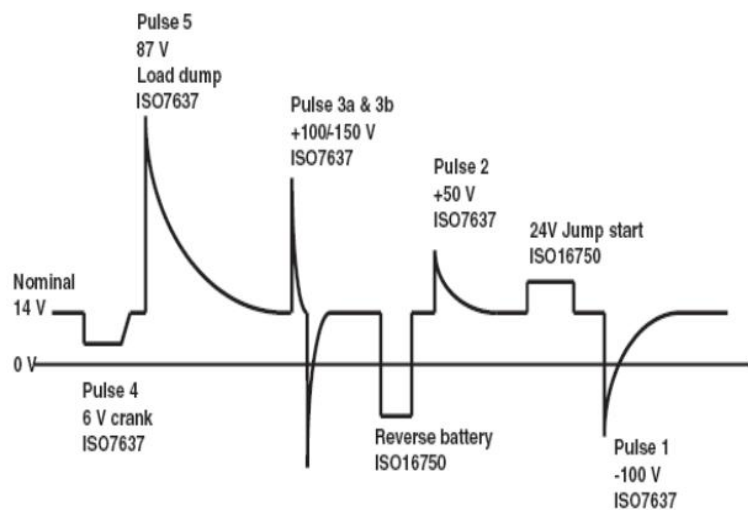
Pulse 5
87 V
Load dump
ISO7637

Pulse 3a & 3b
+100/-150 V
ISO7637

Pulse 2
+50 V
ISO7637

24V Jump start
ISO16750

Nominal
14 V

0 V

Pulse 4
6 V crank
ISO7637

Reverse battery
ISO16750

Pulse 1
-100 V
ISO7637